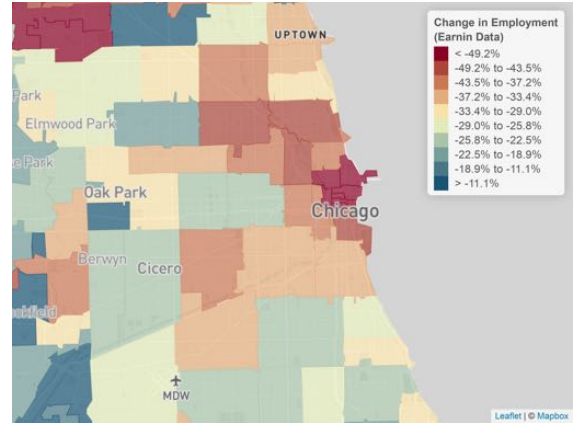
UPTOWN
Park
Elmwood Park
e Park
Oak Park
Chicago
Berwyn
Cicero
akfield
MDW

Change in Employment (Earnin Data)
< -49.2%
-49.2% to -43.5%
-43.5% to -37.2%
-37.2% to -33.4%
-33.4% to -29.0%
-29.0% to -25.8%
-25.8% to -22.5%
-22.5% to -18.9%
-18.9% to -11.1%
> -11.1%

Leaflet | © Mapbox